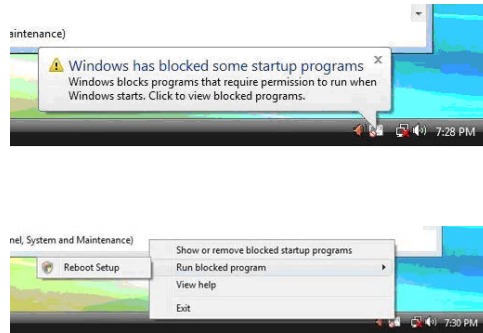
aintenance)

Windows has blocked some startup programs
Windows blocks programs that require permission to run when Windows starts. Click to view blocked programs.

7:28 PM

nel, System and Maintenance)

Show or remove blocked startup programs
Reboot Setup
Run blocked program
View help
Exit

7:30 PM